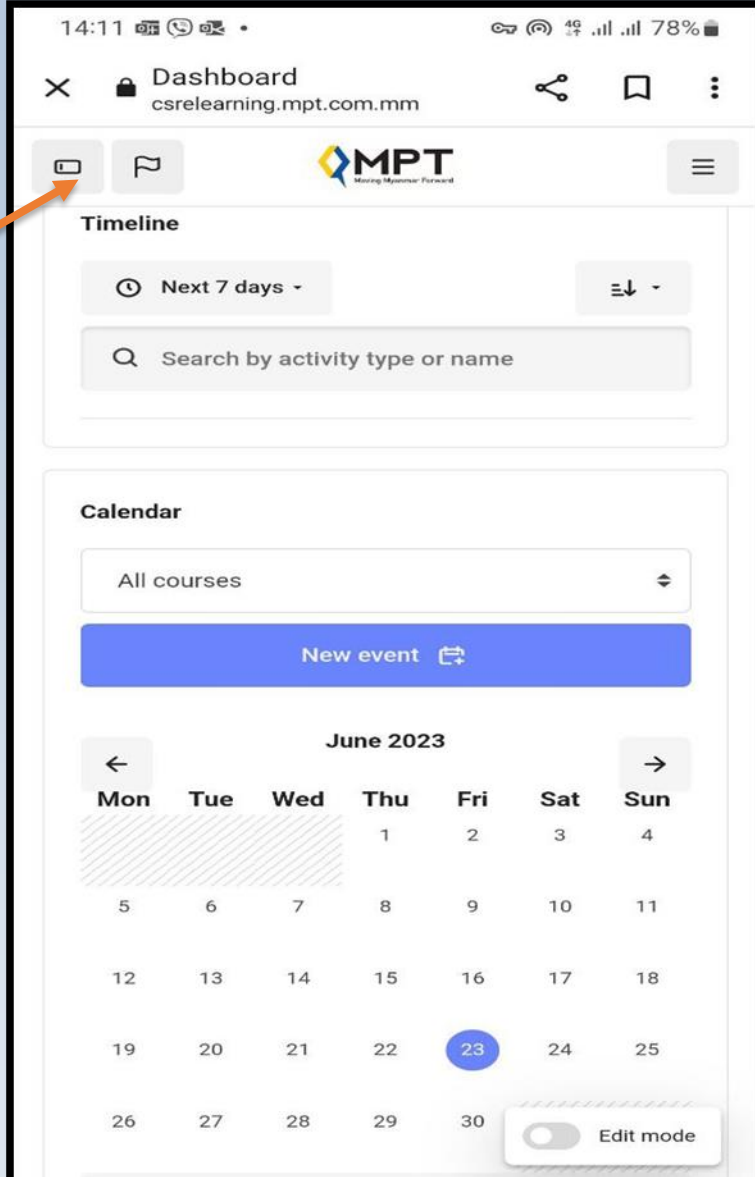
14:11 • 4G 78%

Dashboard
csrelearning.mpt.com.mm

MPT
Moving Myanmar Forward

Timeline

Next 7 days

Search by activity type or name

Calendar

All courses

New event

June 2023

| Mon | Tue | Wed | Thu | Fri | Sat | Sun |
|---|---|---|---|---|---|---|
| | | | 1 | 2 | 3 | 4 |
| 5 | 6 | 7 | 8 | 9 | 10 | 11 |
| 12 | 13 | 14 | 15 | 16 | 17 | 18 |
| 19 | 20 | 21 | 22 | 23 | 24 | 25 |
| 26 | 27 | 28 | 29 | 30 | | |

Edit mode